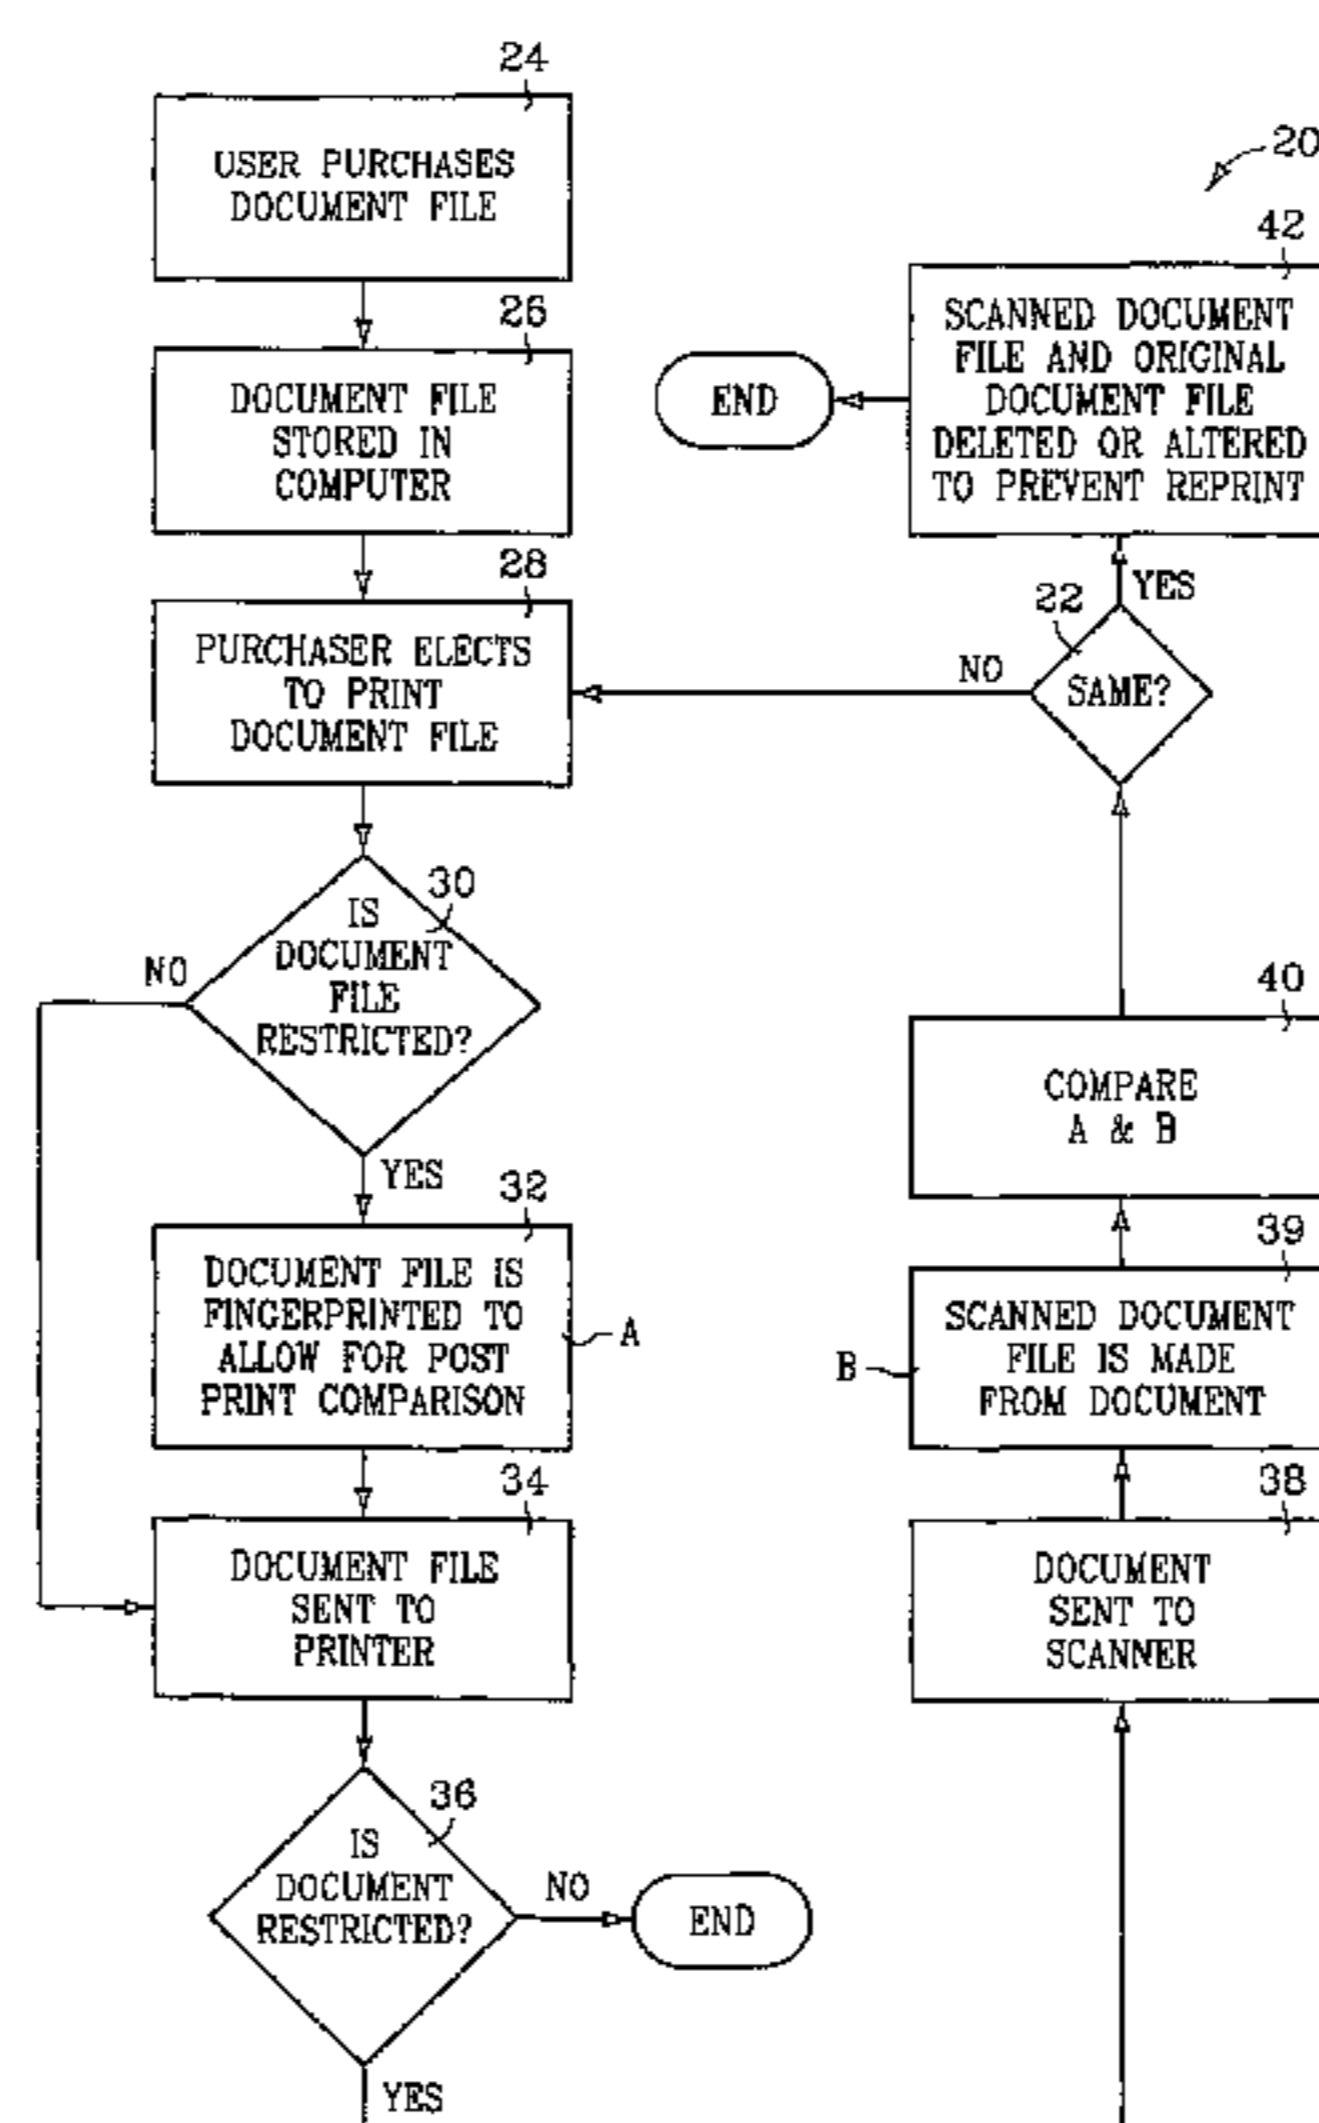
24
USER PURCHASES DOCUMENT FILE

26
DOCUMENT FILE STORED IN COMPUTER

28
PURCHASER ELECTS TO PRINT DOCUMENT FILE

30
IS DOCUMENT FILE RESTRICTED?
NO
YES

32
DOCUMENT FILE IS FINGERPRINTED TO ALLOW FOR POST PRINT COMPARISON
A

34
DOCUMENT FILE SENT TO PRINTER

36
IS DOCUMENT RESTRICTED?
NO
END
YES

20
42
SCANNED DOCUMENT FILE AND ORIGINAL DOCUMENT FILE DELETED OR ALTERED TO PREVENT REPRINT
END

22
YES
NO
SAME?

40
COMPARE A & B

39
B
SCANNED DOCUMENT FILE IS MADE FROM DOCUMENT

38
DOCUMENT SENT TO SCANNER